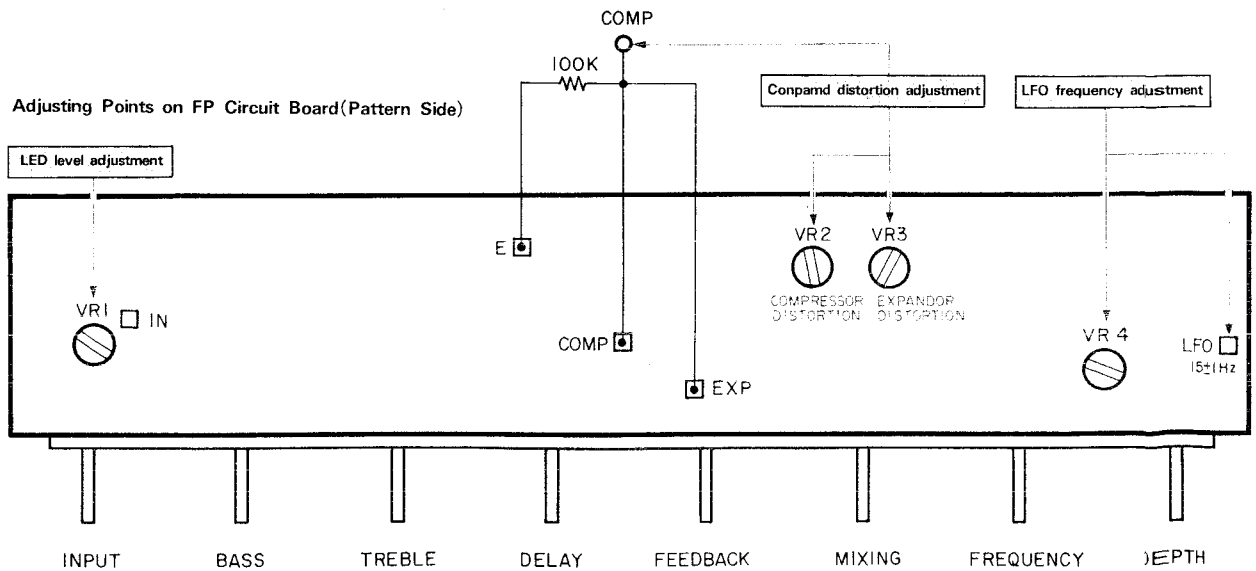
COMP

100K

Adjusting Points on FP Circuit Board (Pattern Side)

Conpamd distortion adjustment

LFO frequency adjustment

LED level adjustment

E

VR2 VR3

COMPRESSOR DISTORTION EXPANDOR DISTORTION

VR1 IN

COMP

VR 4

LFO

$15\pm1$Hz

EXP

INPUT BASS TREBLE DELAY FEEDBACK MIXING FREQUENCY )EPTH